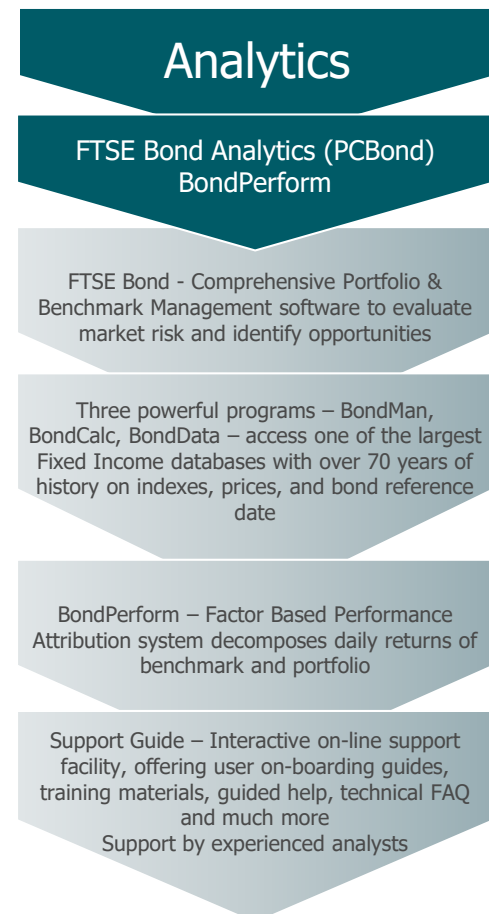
Analytics

FTSE Bond Analytics (PCBond)
BondPerform

FTSE Bond - Comprehensive Portfolio & Benchmark Management software to evaluate market risk and identify opportunities

Three powerful programs – BondMan, BondCalc, BondData – access one of the largest Fixed Income databases with over 70 years of history on indexes, prices, and bond reference date

BondPerform – Factor Based Performance Attribution system decomposes daily returns of benchmark and portfolio

Support Guide – Interactive on-line support facility, offering user on-boarding guides, training materials, guided help, technical FAQ and much more
Support by experienced analysts